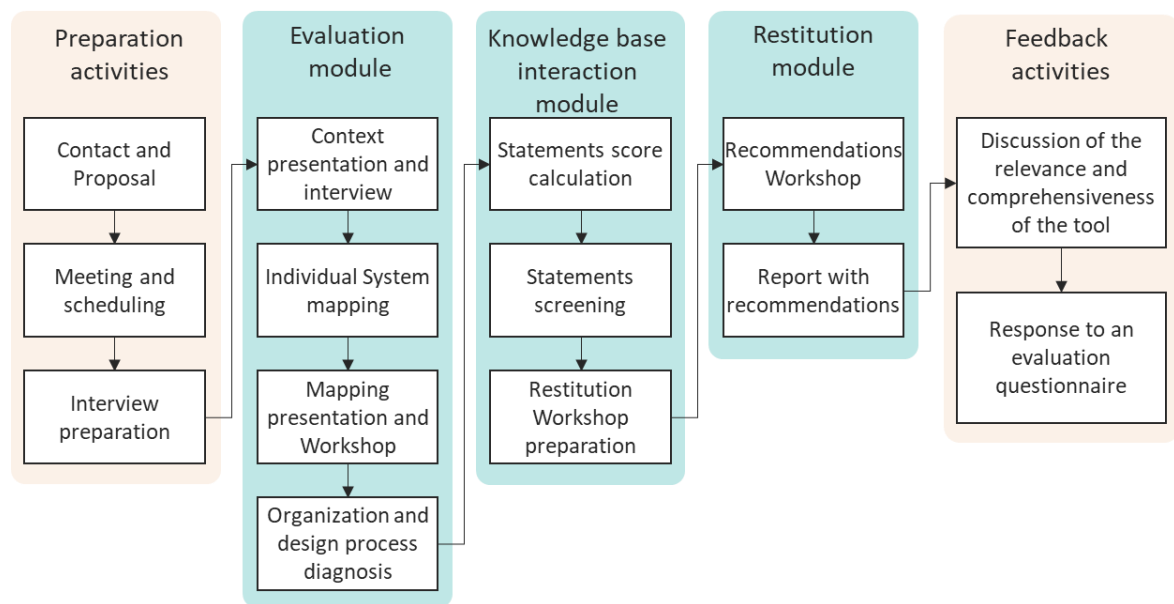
Preparation activities

Contact and Proposal

Meeting and scheduling

Interview preparation

Evaluation module

Context presentation and interview

Individual System mapping

Mapping presentation and Workshop

Organization and design process diagnosis

Knowledge base interaction module

Statements score calculation

Statements screening

Restitution Workshop preparation

Restitution module

Recommendations Workshop

Report with recommendations

Feedback activities

Discussion of the relevance and comprehensiveness of the tool

Response to an evaluation questionnaire